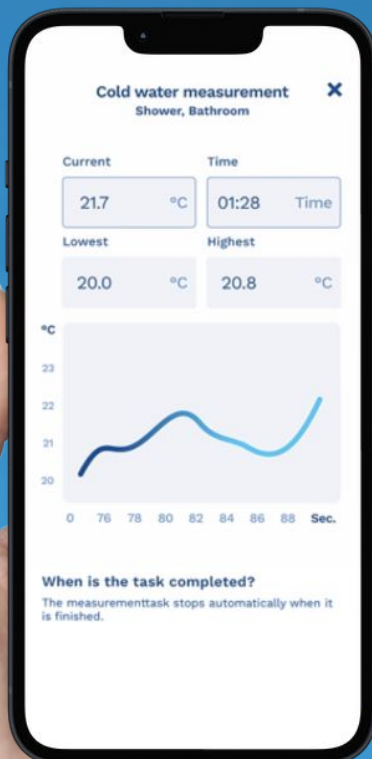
Cold water measurement
Shower, Bathroom

Current
21.7 °C

Time
01:28 Time

Lowest
20.0 °C

Highest
20.8 °C

°C
23
22
21
20
0 76 78 80 82 84 86 88 Sec.

When is the task completed?
The measurementtask stops automatically when it is finished.